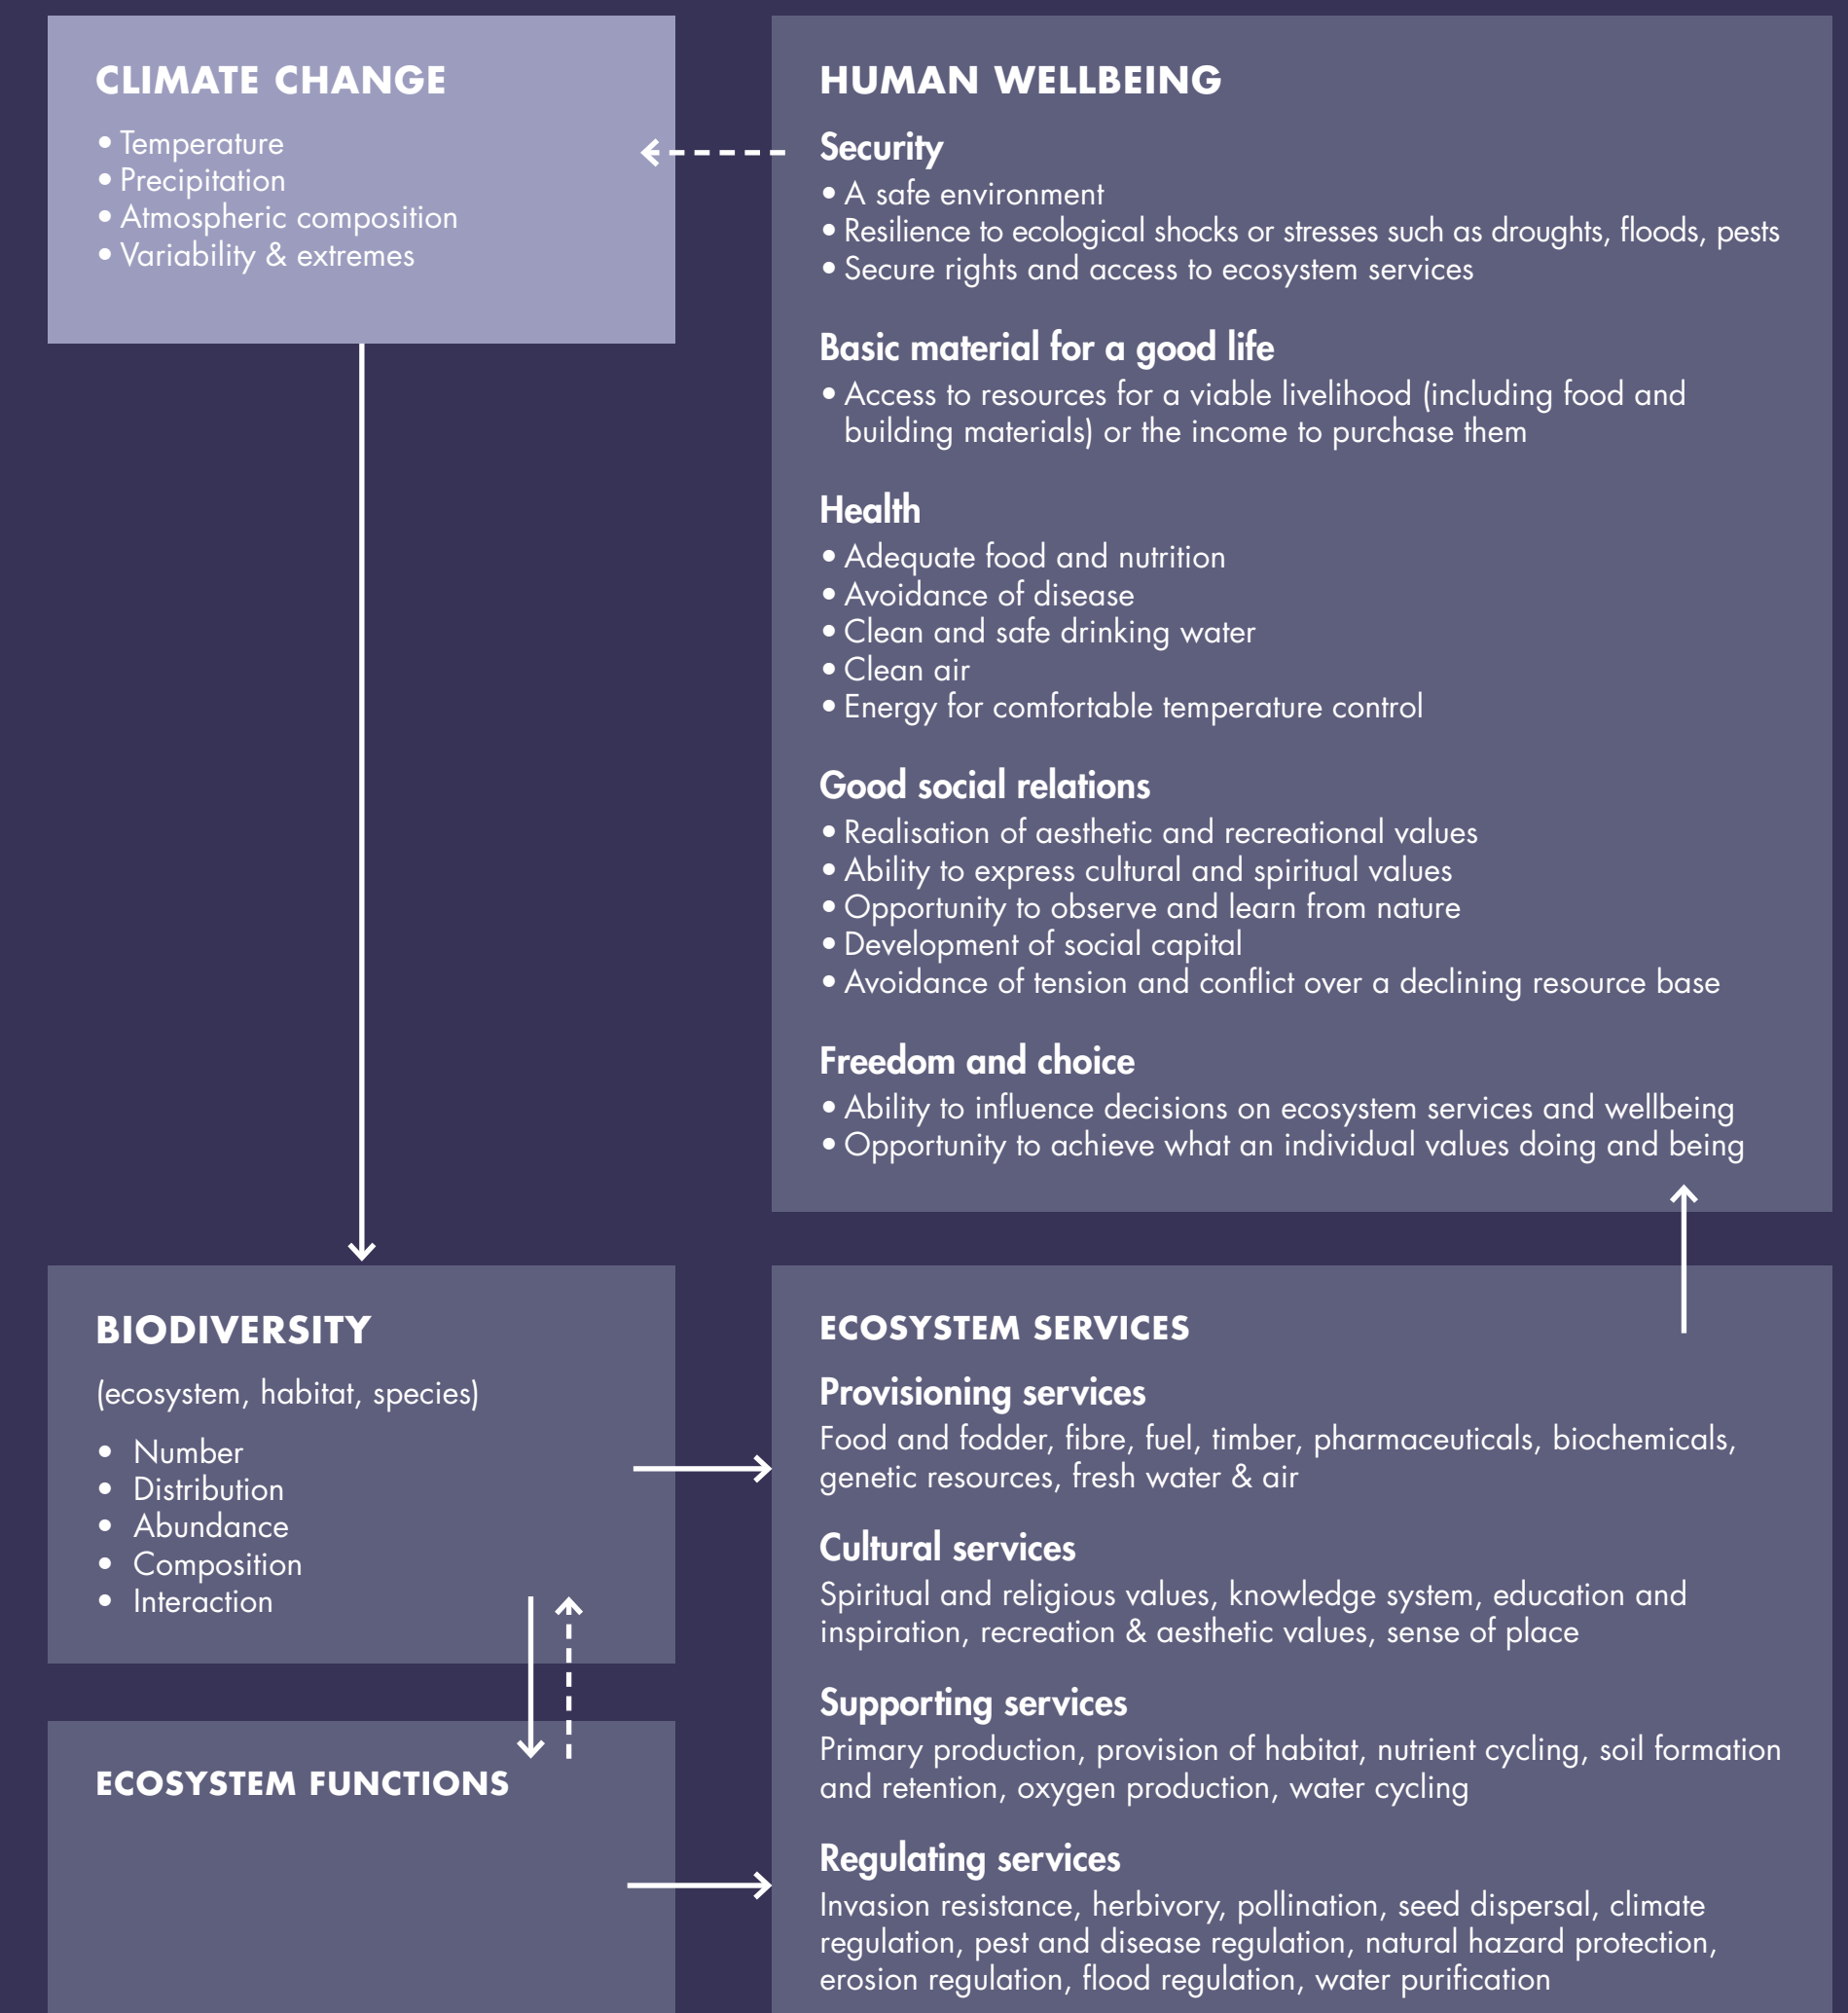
CLIMATE CHANGE

• Temperature
• Precipitation
• Atmospheric composition
• Variability & extremes

HUMAN WELLBEING

Security

• A safe environment
• Resilience to ecological shocks or stresses such as droughts, floods, pests
• Secure rights and access to ecosystem services

Basic material for a good life

• Access to resources for a viable livelihood (including food and building materials) or the income to purchase them

Health

• Adequate food and nutrition
• Avoidance of disease
• Clean and safe drinking water
• Clean air
• Energy for comfortable temperature control

Good social relations

• Realisation of aesthetic and recreational values
• Ability to express cultural and spiritual values
• Opportunity to observe and learn from nature
• Development of social capital
• Avoidance of tension and conflict over a declining resource base

Freedom and choice

• Ability to influence decisions on ecosystem services and wellbeing
• Opportunity to achieve what an individual values doing and being

BIODIVERSITY

(ecosystem, habitat, species)

• Number
• Distribution
• Abundance
• Composition
• Interaction

ECOSYSTEM FUNCTIONS

ECOSYSTEM SERVICES

Provisioning services

Food and fodder, fibre, fuel, timber, pharmaceuticals, biochemicals, genetic resources, fresh water & air

Cultural services

Spiritual and religious values, knowledge system, education and inspiration, recreation & aesthetic values, sense of place

Supporting services

Primary production, provision of habitat, nutrient cycling, soil formation and retention, oxygen production, water cycling

Regulating services

Invasion resistance, herbivory, pollination, seed dispersal, climate regulation, pest and disease regulation, natural hazard protection, erosion regulation, flood regulation, water purification